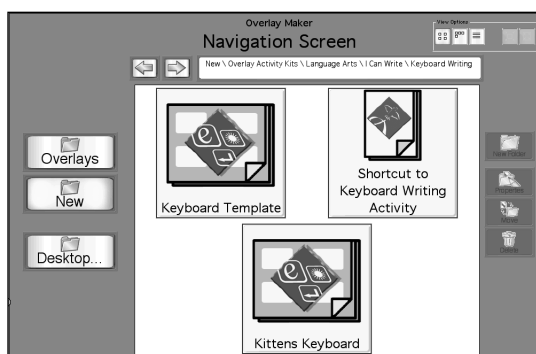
Overlay Maker
Navigation Screen

View Options

New \ Overlay Activity Kits \ Language Arts \ I Can Write \ Keyboard Writing

Overlays

New

Desktop...

Keyboard Template

Shortcut to Keyboard Writing Activity

Kittens Keyboard

New Folder

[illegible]

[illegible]

Delete